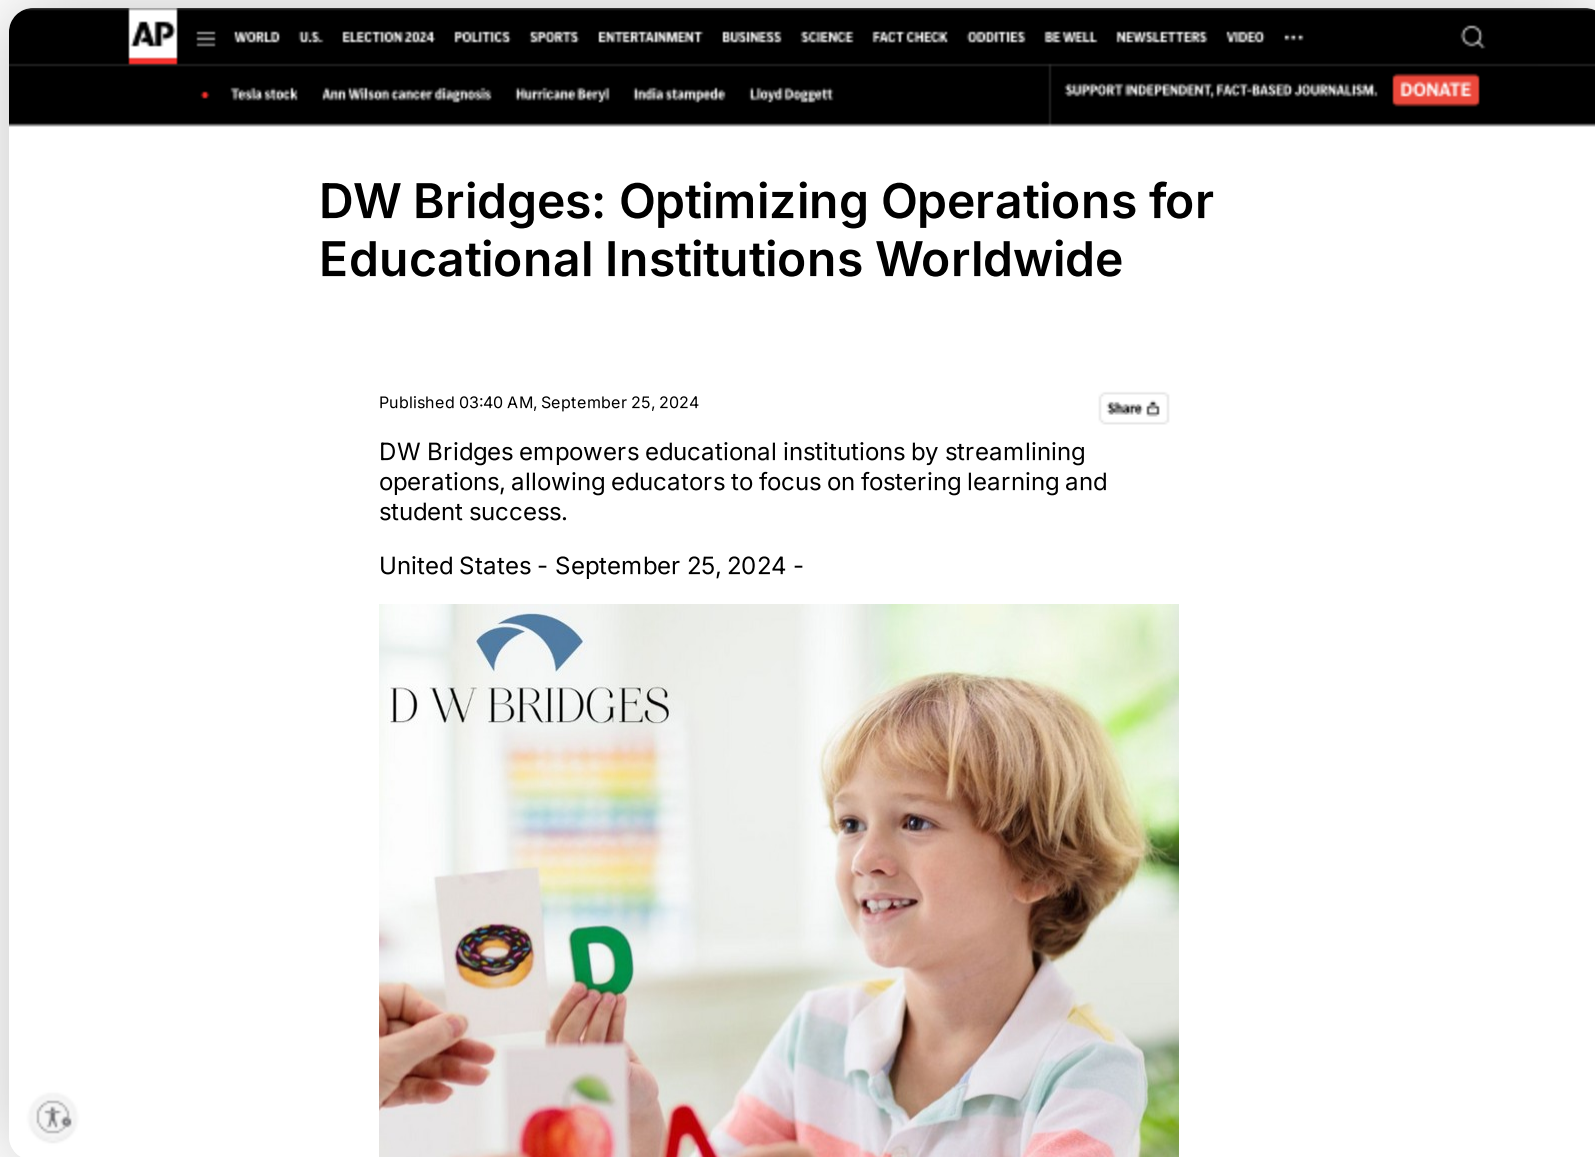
AP WORLD U.S. ELECTION 2024 POLITICS SPORTS ENTERTAINMENT BUSINESS SCIENCE FACT CHECK ODDITIES BE WELL NEWSLETTERS VIDEO •••

Tesla stock Ann Wilson cancer diagnosis Hurricane Beryl India stampede Lloyd Doggett

SUPPORT INDEPENDENT, FACT-BASED JOURNALISM. DONATE

DW Bridges: Optimizing Operations for Educational Institutions Worldwide

Published 03:40 AM, September 25, 2024

Share

DW Bridges empowers educational institutions by streamlining operations, allowing educators to focus on fostering learning and student success.

United States - September 25, 2024 -

D W BRIDGES

D